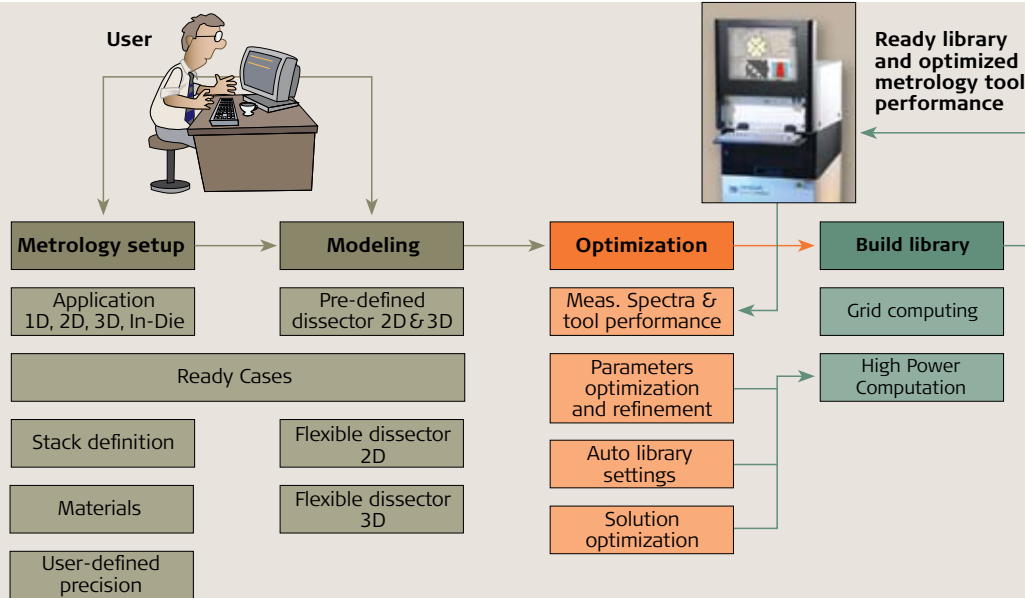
User

Ready library and optimized metrology tool performance

Metrology setup

Modeling

Optimization

Build library

Application 1D, 2D, 3D, In-Die

Pre-defined dissector 2D & 3D

Meas. Spectra & tool performance

Grid computing

Ready Cases

Parameters optimization and refinement

High Power Computation

Stack definition

Flexible dissector 2D

Auto library settings

Materials

Flexible dissector 3D

Solution optimization

User-defined precision